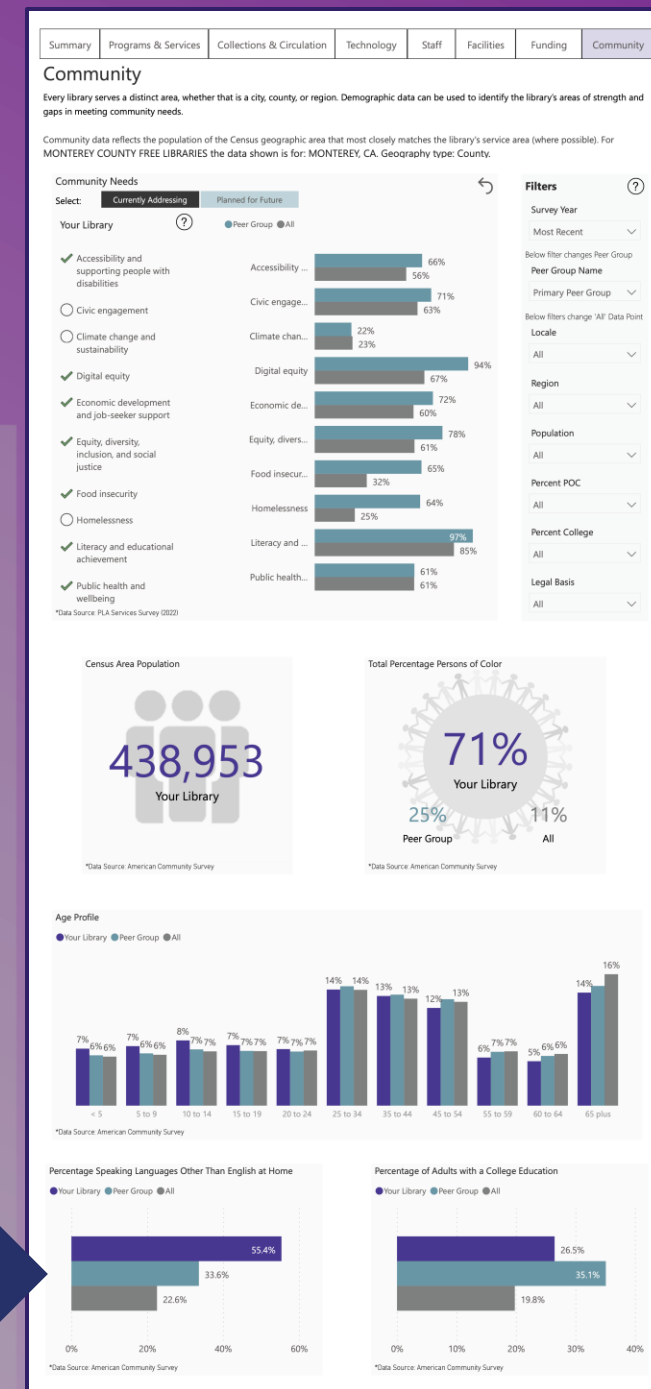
Summary | Programs & Services | Collections & Circulation | Technology | Staff | Facilities | Funding | Community

Community

Every library serves a distinct area, whether that is a city, county, or region. Demographic data can be used to identify the library's areas of strength and gaps in meeting community needs.

Community data reflects the population of the Census geographic area that most closely matches the library's service area (where possible). For MONTEREY COUNTY FREE LIBRARIES the data shown is for: MONTEREY, CA. Geography type: County.

Community Needs

Select: Currently Addressing | Planned for Future

Your Library ? ●Peer Group ●All

✔ Accessibility and supporting people with disabilities
○ Civic engagement
○ Climate change and sustainability
✔ Digital equity
✔ Economic development and job-seeker support
✔ Equity, diversity, inclusion, and social justice
✔ Food insecurity
○ Homelessness
✔ Literacy and educational achievement
✔ Public health and wellbeing

Accessibility ... 66% 56%
Civic engage... 71% 63%
Climate chan... 22% 23%
Digital equity 94% 67%
Economic de... 72% 60%
Equity, divers... 78% 61%
Food insecur... 65% 32%
Homelessness 64% 25%
Literacy and ... 97% 85%
Public health... 61% 61%

*Data Source: PLA Services Survey (2022)

Filters ?

Survey Year
Most Recent

Below filter changes Peer Group
Peer Group Name
Primary Peer Group

Below filters change 'All' Data Point
Locale
All

Region
All

Population
All

Percent POC
All

Percent College
All

Legal Basis
All

Census Area Population

438,953
Your Library

*Data Source: American Community Survey

Total Percentage Persons of Color

71%
Your Library

25%
Peer Group

11%
All

*Data Source: American Community Survey

Age Profile

●Your Library ●Peer Group ●All

< 5: 7% 6% 6%
5 to 9: 7% 6% 6%
10 to 14: 8% 7% 7%
15 to 19: 7% 7% 7%
20 to 24: 7% 7% 7%
25 to 34: 14% 14% 14%
35 to 44: 13% 13% 13%
45 to 54: 12% 13% 13%
55 to 59: 6% 7% 7%
60 to 64: 5% 6% 6%
65 plus: 14% 16%

*Data Source: American Community Survey

Percentage Speaking Languages Other Than English at Home

●Your Library ●Peer Group ●All

55.4%
33.6%
22.6%

0% 20% 40% 60%

*Data Source: American Community Survey

Percentage of Adults with a College Education

●Your Library ●Peer Group ●All

26.5%
35.1%
19.8%

0% 10% 20% 30% 40%

*Data Source: American Community Survey